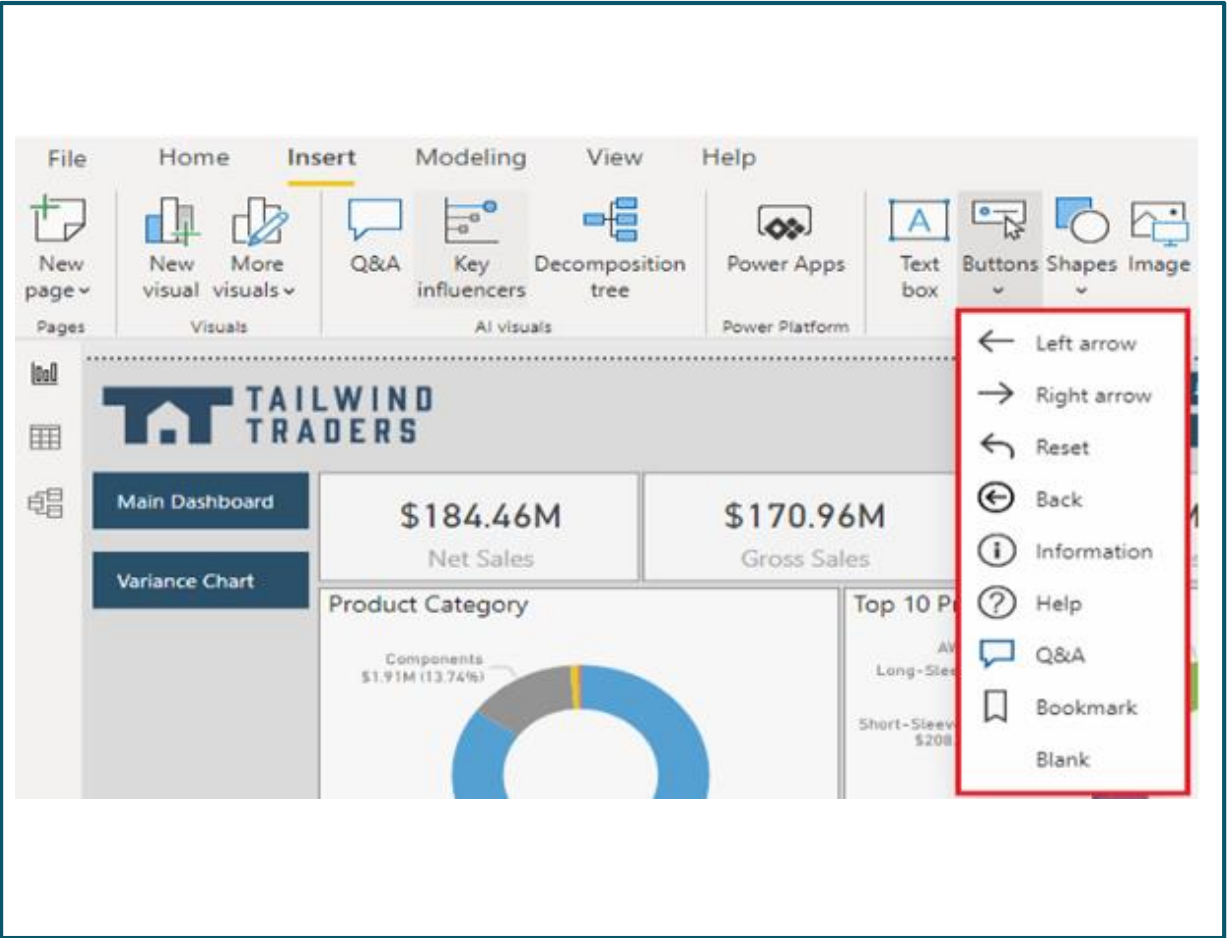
File Home Insert Modeling View Help

New page
Pages

New visual More visuals
Visuals

Q&A Key influencers Decomposition tree
AI visuals

Power Apps
Power Platform

Text box Buttons Shapes Image

Left arrow
Right arrow
Reset
Back
Information
Help
Q&A
Bookmark
Blank

TAILWIND TRADERS

Main Dashboard

Variance Chart

$184.46M
Net Sales

$170.96M
Gross Sales

Product Category

Components
$1.91M (13.74%)

Top 10 P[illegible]

AW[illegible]
Long-Slee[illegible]

Short-Sleev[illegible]
$208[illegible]